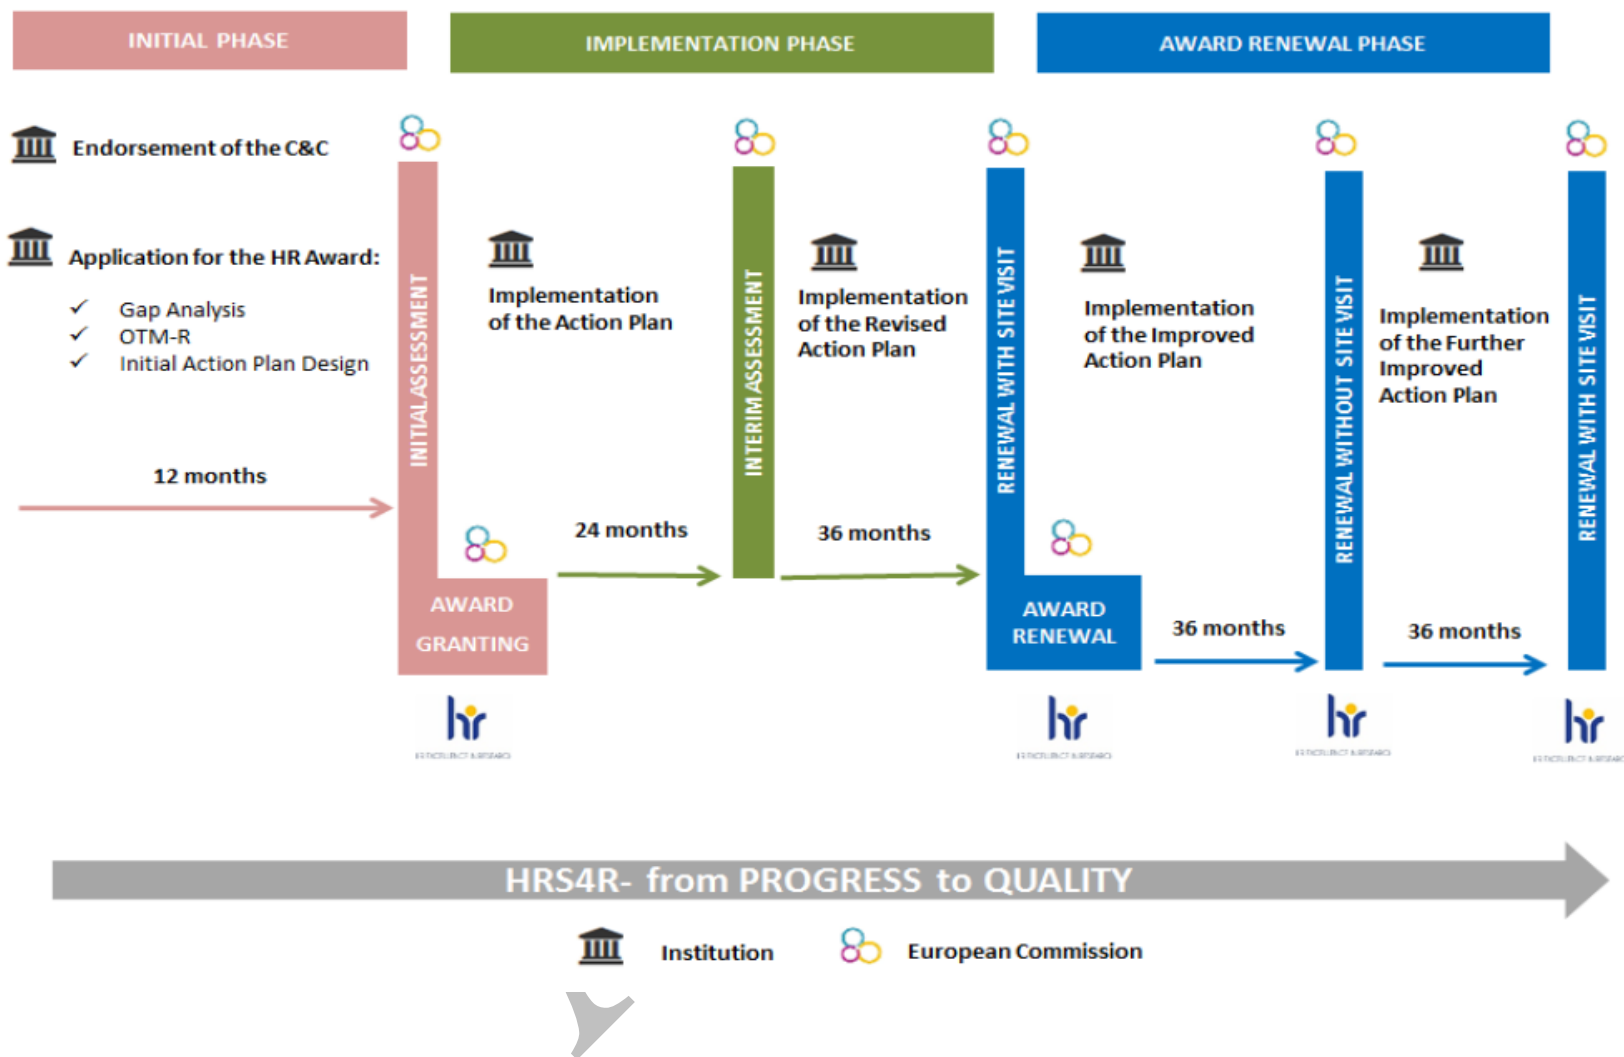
INITIAL PHASE

IMPLEMENTATION PHASE

AWARD RENEWAL PHASE

Endorsement of the C&C

Application for the HR Award:

✓ Gap Analysis
✓ OTM-R
✓ Initial Action Plan Design

12 months

INITIAL ASSESSMENT

AWARD GRANTING

Implementation of the Action Plan

24 months

INTERIM ASSESSMENT

Implementation of the Revised Action Plan

36 months

RENEWAL WITH SITE VISIT

AWARD RENEWAL

Implementation of the Improved Action Plan

36 months

RENEWAL WITHOUT SITE VISIT

Implementation of the Further Improved Action Plan

36 months

RENEWAL WITH SITE VISIT

hr

hr

hr

hr

HRS4R- from PROGRESS to QUALITY

Institution

European Commission